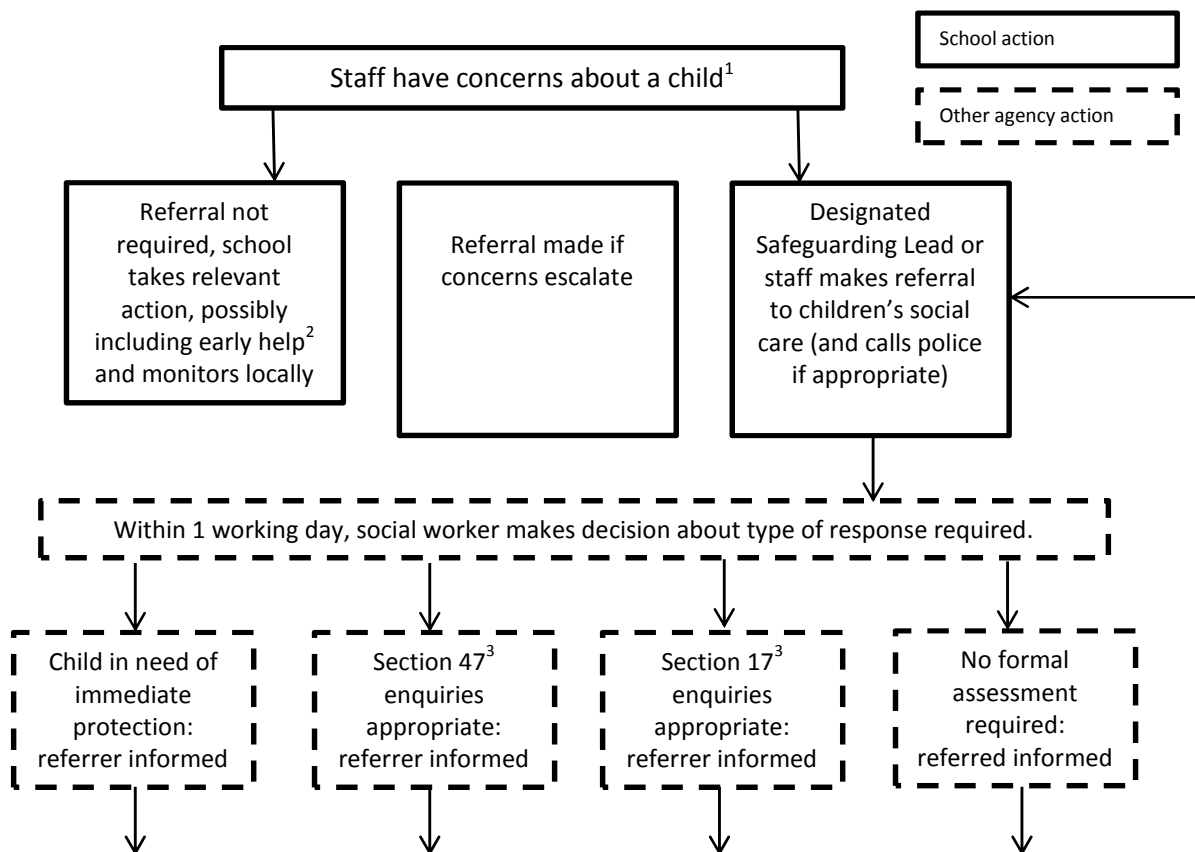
School action

Other agency action

Staff have concerns about a child$^1$

Referral not required, school takes relevant action, possibly including early help$^2$ and monitors locally

Referral made if concerns escalate

Designated Safeguarding Lead or staff makes referral to children's social care (and calls police if appropriate)

Within 1 working day, social worker makes decision about type of response required.

Child in need of immediate protection: referrer informed

Section 47$^3$ enquiries appropriate: referrer informed

Section 17$^3$ enquiries appropriate: referrer informed

No formal assessment required: referred informed